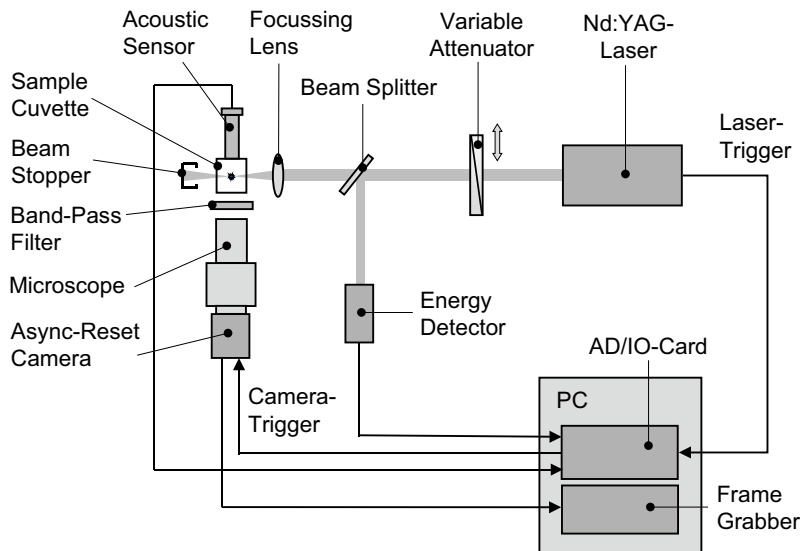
Acoustic Sensor

Focussing Lens

Variable Attenuator

Nd:YAG-Laser

Sample Cuvette

Beam Splitter

Beam Stopper

Laser-Trigger

Band-Pass Filter

Microscope

Energy Detector

Async-Reset Camera

AD/IO-Card

Camera-Trigger

PC

Frame Grabber